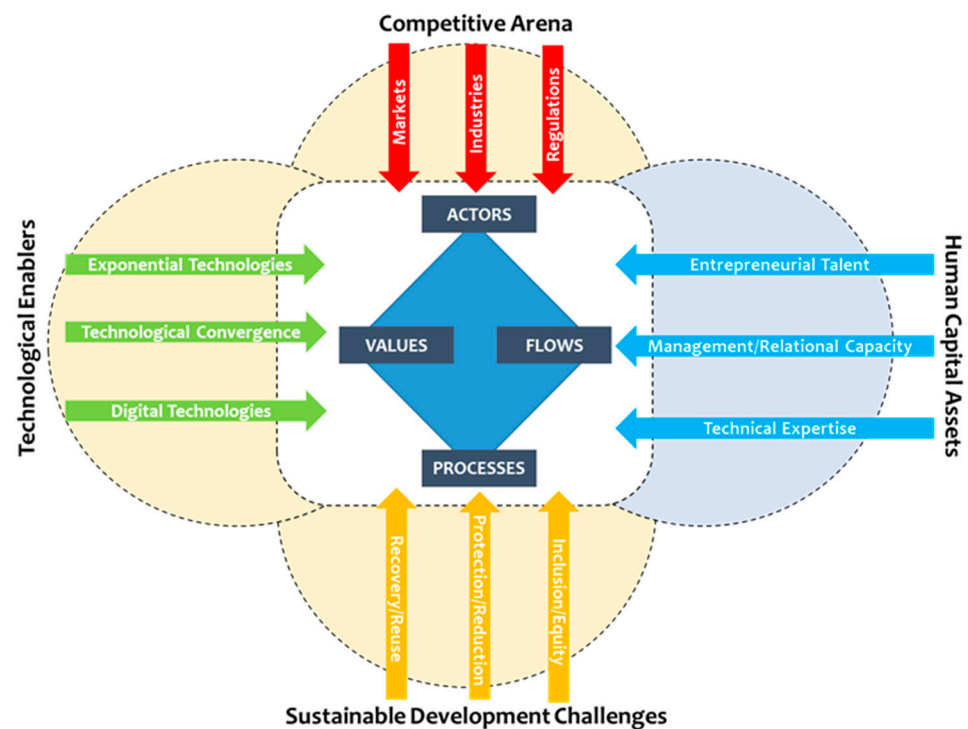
Competitive Arena

Markets

Industries

Regulations

Technological Enablers

Exponential Technologies

Technological Convergence

Digital Technologies

ACTORS

VALUES

FLOWS

PROCESSES

Human Capital Assets

Entrepreneurial Talent

Management/Relational Capacity

Technical Expertise

Recovery/Reuse

Protection/Reduction

Inclusion/Equity

Sustainable Development Challenges